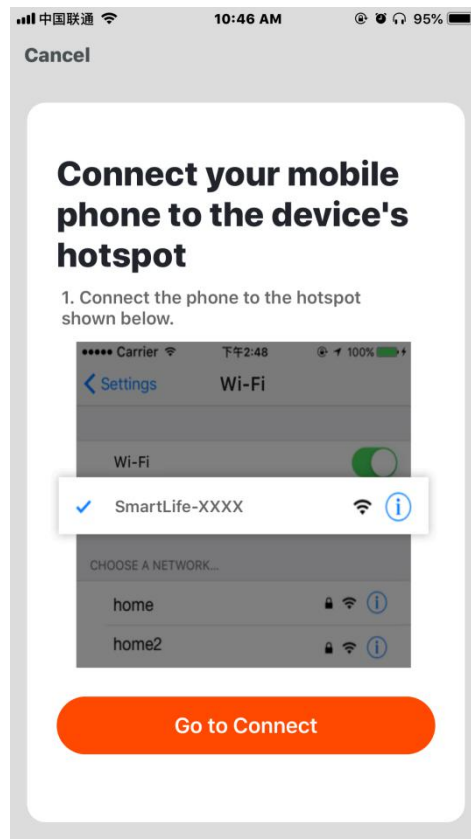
中国联通 10:46 AM 95%

Cancel

Connect your mobile phone to the device's hotspot

1. Connect the phone to the hotspot shown below.

••••• Carrier 下午2:48 100%

Settings Wi-Fi

Wi-Fi

SmartLife-XXXX

CHOOSE A NETWORK...

home

home2

Go to Connect